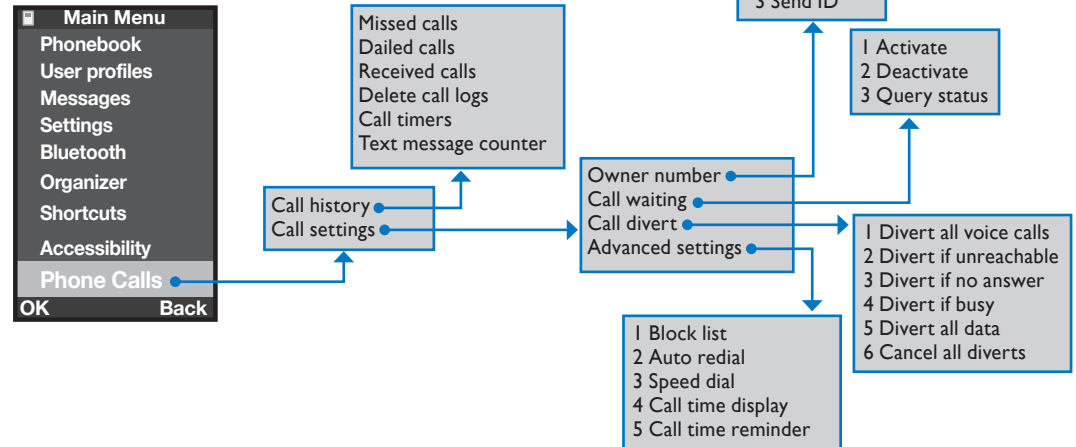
Main Menu
Phonebook
User profiles
Messages
Settings
Bluetooth
Organizer
Shortcuts
Accessibility
Phone Calls
OK Back

Call history
Call settings

Missed calls
Dailed calls
Received calls
Delete call logs
Call timers
Text message counter

3 Send ID

Owner number
Call waiting
Call divert
Advanced settings

1 Activate
2 Deactivate
3 Query status

1 Divert all voice calls
2 Divert if unreachable
3 Divert if no answer
4 Divert if busy
5 Divert all data
6 Cancel all diverts

1 Block list
2 Auto redial
3 Speed dial
4 Call time display
5 Call time reminder